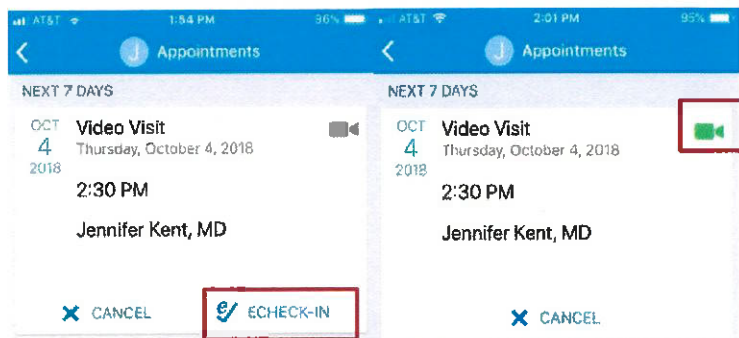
AT&T 1:54 PM 96%

J Appointments

NEXT 7 DAYS

OCT 4 2018

Video Visit

Thursday, October 4, 2018

2:30 PM

Jennifer Kent, MD

CANCEL

ECHECK-IN

AT&T 2:01 PM 95%

J Appointments

NEXT 7 DAYS

OCT 4 2018

Video Visit

Thursday, October 4, 2018

2:30 PM

Jennifer Kent, MD

CANCEL